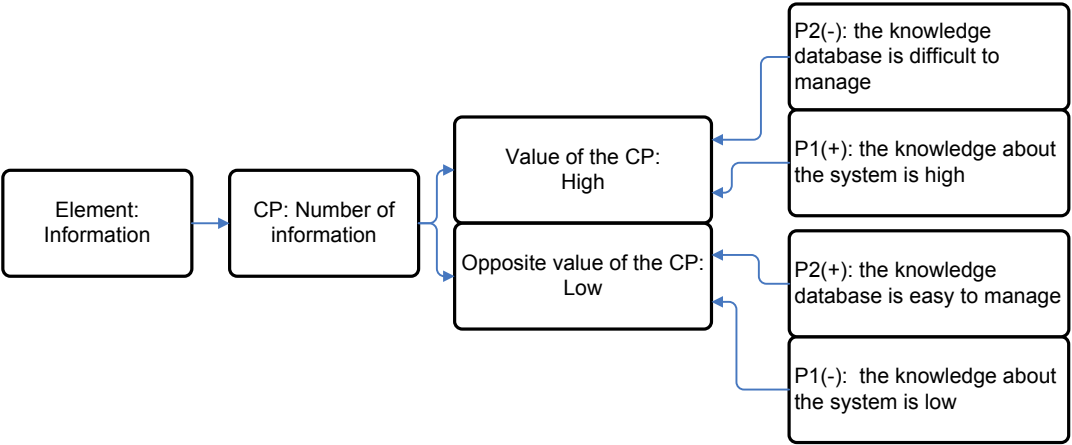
Element: Information

CP: Number of information

Value of the CP: High

Opposite value of the CP: Low

P2(-): the knowledge database is difficult to manage

P1(+): the knowledge about the system is high

P2(+): the knowledge database is easy to manage

P1(-): the knowledge about the system is low